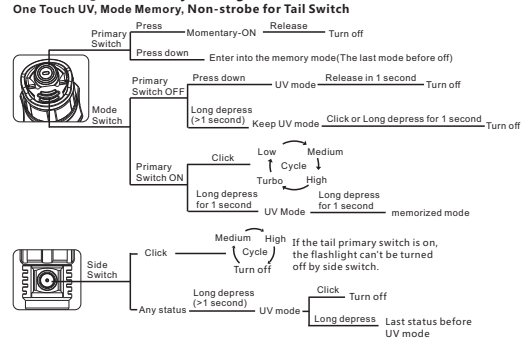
One Touch UV, Mode Memory, Non-strobe for Tail Switch

Primary Switch

Press

Momentary-ON

Release

Turn off

Press down

Enter into the memory mode(The last mode before off)

Mode Switch

Primary Switch OFF

Press down

UV mode

Release in 1 second

Turn off

Long depress (>1 second)

Keep UV mode

Click or Long depress for 1 second

Turn off

Primary Switch ON

Click

Low

Medium

Cycle

Turbo

High

Long depress for 1 second

UV Mode

Long depress for 1 second

memorized mode

Side Switch

Click

Medium

High

Cycle

Turn off

If the tail primary switch is on, the flashlight can't be turned off by side switch.

Any status

Long depress (>1 second)

UV mode

Click

Turn off

Long depress

Last status before UV mode